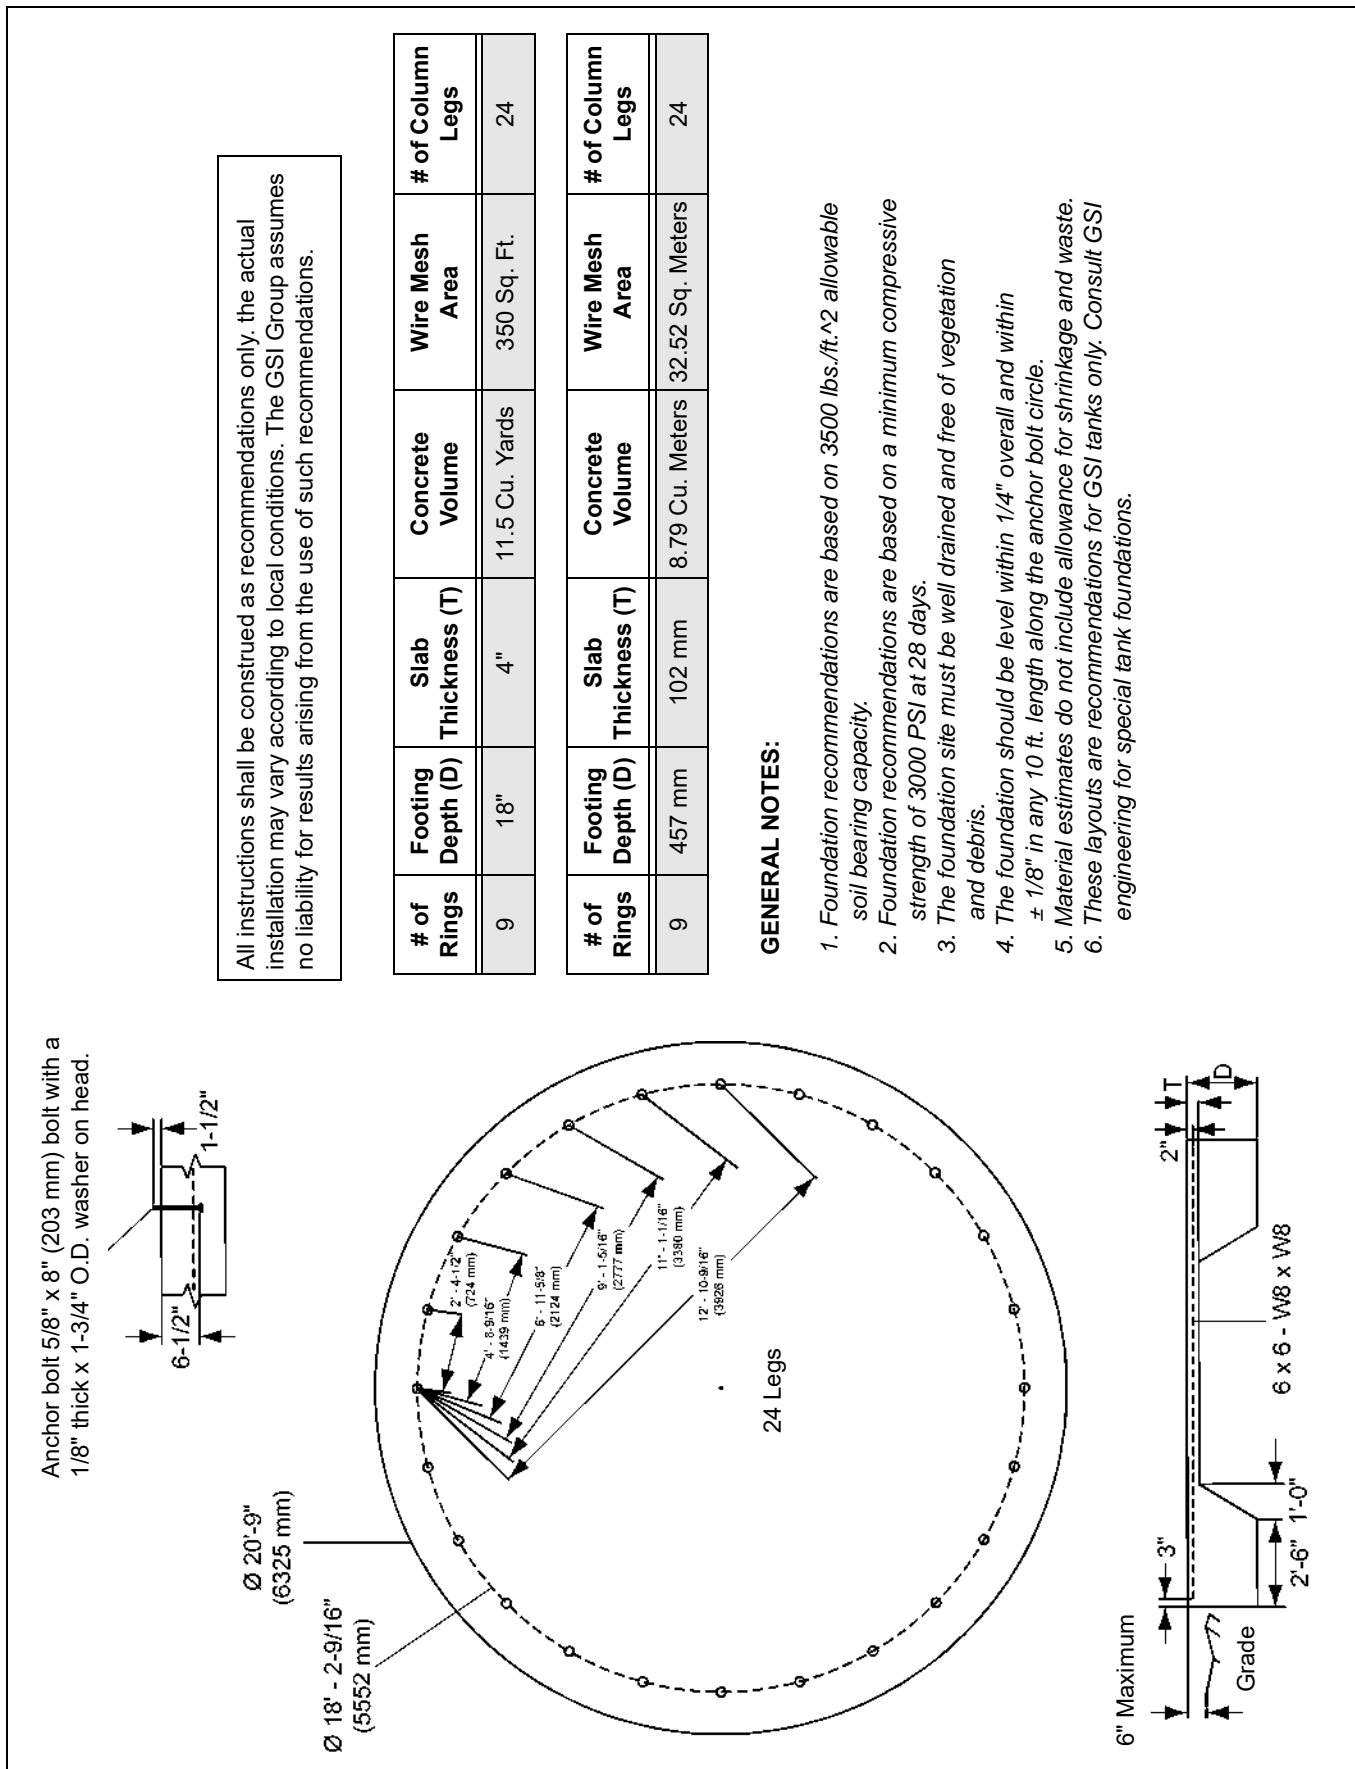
Anchor bolt 5/8" x 8" (203 mm) bolt with a 1/8" thick x 1-3/4" O.D. washer on head.

1-1/2"

6-1/2"

Ø 20'-9" (6325 mm)

Ø 18' - 2-9/16" (5552 mm)

2' - 4-1/2" (724 mm)

4' - 8-9/16" (1439 mm)

6' - 11-5/8" (2124 mm)

9' - 1-5/16" (2777 mm)

11' - 1-1/16" (3380 mm)

12' - 10-9/16" (3926 mm)

24 Legs

6" Maximum

Grade

3"

2'-6"

1'-0"

6 x 6 - W8 x W8

2"

T

D

All instructions shall be construed as recommendations only. the actual installation may vary according to local conditions. The GSI Group assumes no liability for results arising from the use of such recommendations.

| # of Rings | Footing Depth (D) | Slab Thickness (T) | Concrete Volume | Wire Mesh Area | # of Column Legs |
|---|---|---|---|---|---|
| 9 | 18" | 4" | 11.5 Cu. Yards | 350 Sq. Ft. | 24 |

| # of Rings | Footing Depth (D) | Slab Thickness (T) | Concrete Volume | Wire Mesh Area | # of Column Legs |
|---|---|---|---|---|---|
| 9 | 457 mm | 102 mm | 8.79 Cu. Meters | 32.52 Sq. Meters | 24 |

GENERAL NOTES:

1. Foundation recommendations are based on 3500 lbs./ft.^2 allowable soil bearing capacity.
2. Foundation recommendations are based on a minimum compressive strength of 3000 PSI at 28 days.
3. The foundation site must be well drained and free of vegetation and debris.
4. The foundation should be level within 1/4" overall and within ± 1/8" in any 10 ft. length along the anchor bolt circle.
5. Material estimates do not include allowance for shrinkage and waste.
6. These layouts are recommendations for GSI tanks only. Consult GSI engineering for special tank foundations.